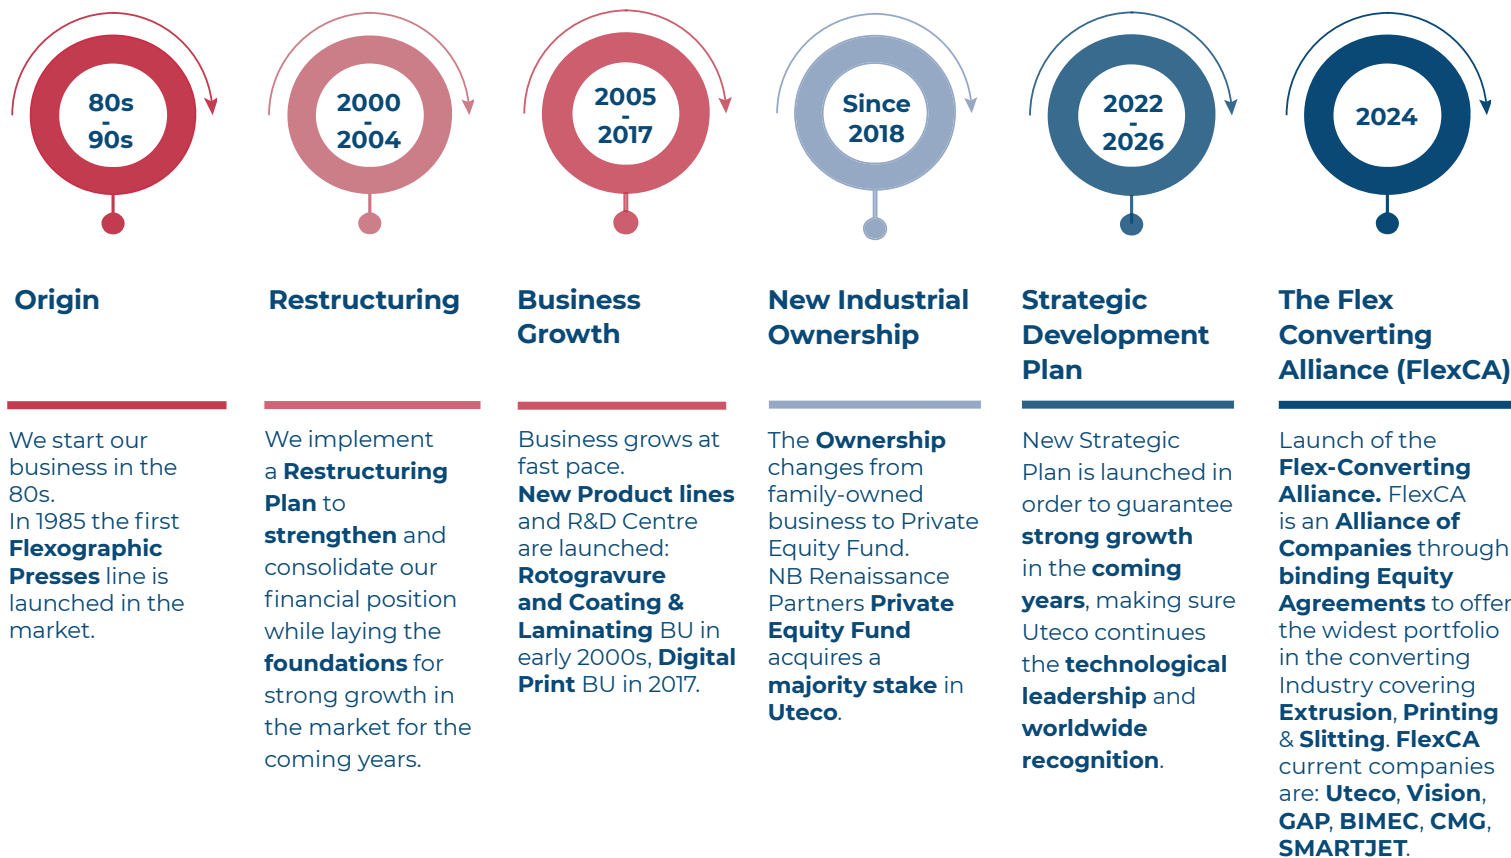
80s - 90s

2000 - 2004

2005 - 2017

Since 2018

2022 - 2026

2024

Origin

We start our business in the 80s.
In 1985 the first Flexographic Presses line is launched in the market.

Restructuring

We implement a Restructuring Plan to strengthen and consolidate our financial position while laying the foundations for strong growth in the market for the coming years.

Business Growth

Business grows at fast pace.
New Product lines and R&D Centre are launched: Rotogravure and Coating & Laminating BU in early 2000s, Digital Print BU in 2017.

New Industrial Ownership

The Ownership changes from family-owned business to Private Equity Fund.
NB Renaissance Partners Private Equity Fund acquires a majority stake in Uteco.

Strategic Development Plan

New Strategic Plan is launched in order to guarantee strong growth in the coming years, making sure Uteco continues the technological leadership and worldwide recognition.

The Flex Converting Alliance (FlexCA)

Launch of the Flex-Converting Alliance. FlexCA is an Alliance of Companies through binding Equity Agreements to offer the widest portfolio in the converting Industry covering Extrusion, Printing & Slitting. FlexCA current companies are: Uteco, Vision, GAP, BIMEC, CMG, SMARTJET.